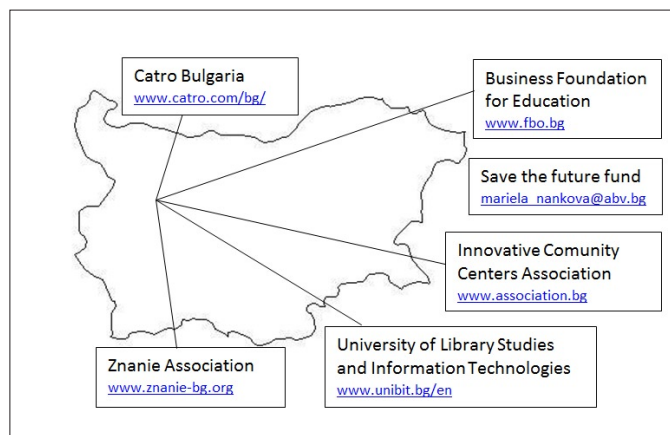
Catro Bulgaria
www.catro.com/bg/

Business Foundation for Education
www.fbo.bg

Save the future fund
mariela_nankova@abv.bg

Innovative Comunity Centers Association
www.association.bg

University of Library Studies and Information Technologies
www.unibit.bg/en

Znanie Association
www.znanie-bg.org